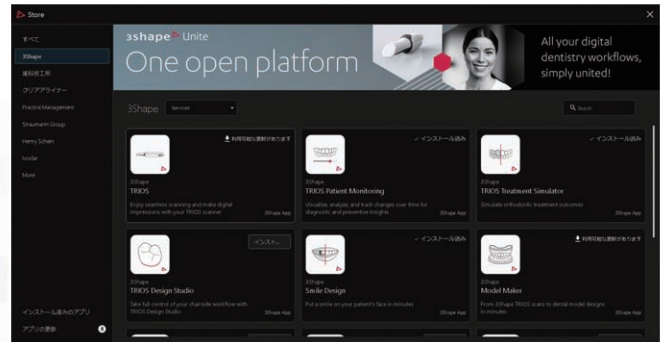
Store

すべて
3Shape
歯科技工所
クリアアライナー
Practice Management
Straumann Group
Henry Schein
Ivoclar
More

インストール済みのアプリ
アプリの更新

3shape Unite
One open platform
All your digital dentistry workflows, simply united!

3Shape Services
Search

利用可能な更新があります
3Shape
TRIOS
Enjoy seamless scanning and make digital impressions with your TRIOS scanner
3Shape App

インストール済み
3Shape
TRIOS Patient Monitoring
Visualize, analyze, and track changes over time for diagnostic and preventive insights
3Shape App

インストール済み
3Shape
TRIOS Treatment Simulator
Simulate orthodontic treatment outcomes
3Shape App

インスト...
3Shape
TRIOS Design Studio
Take full control of your chairside workflow with TRIOS Design Studio
3Shape App

インストール済み
3Shape
Smile Design
Put a smile on your patient's face in minutes
3Shape App

利用可能な更新があります
3Shape
Model Maker
From 3Shape TRIOS scans to dental model designs in minutes
3Shape App